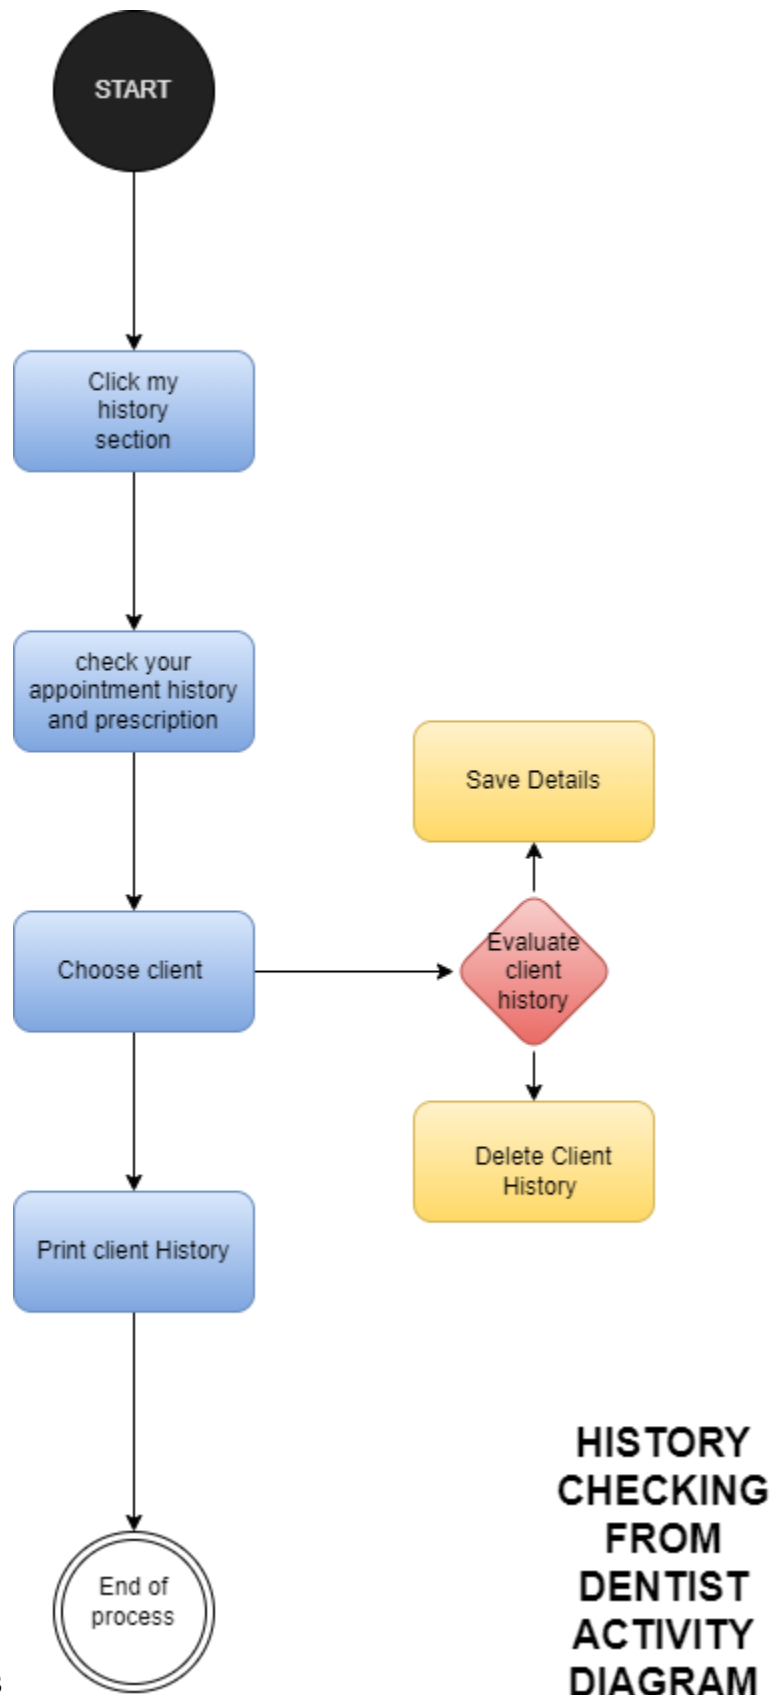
START

Click my history section

check your appointment history and prescription

Save Details

Choose client

Evaluate client history

Delete Client History

Print client History

End of process

HISTORY CHECKING FROM DENTIST ACTIVITY DIAGRAM